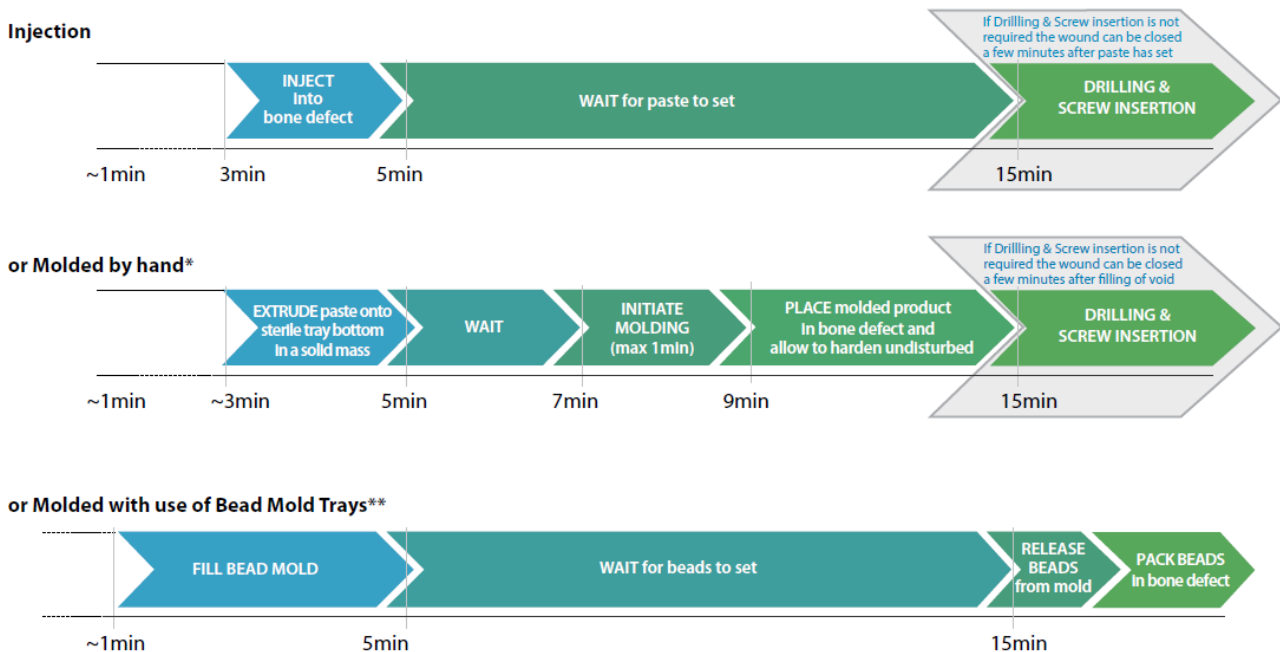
Injection

If Drilling & Screw insertion is not required the wound can be closed a few minutes after paste has set

INJECT into bone defect

WAIT for paste to set

DRILLING & SCREW INSERTION

~1min 3min 5min 15min

or Molded by hand*

If Drilling & Screw insertion is not required the wound can be closed a few minutes after filling of void

EXTRUDE paste onto sterile tray bottom in a solid mass

WAIT

INITIATE MOLDING (max 1min)

PLACE molded product in bone defect and allow to harden undisturbed

DRILLING & SCREW INSERTION

~1min ~3min 5min 7min 9min 15min

or Molded with use of Bead Mold Trays**

FILL BEAD MOLD

WAIT for beads to set

RELEASE BEADS from mold

PACK BEADS in bone defect

~1min 5min 15min